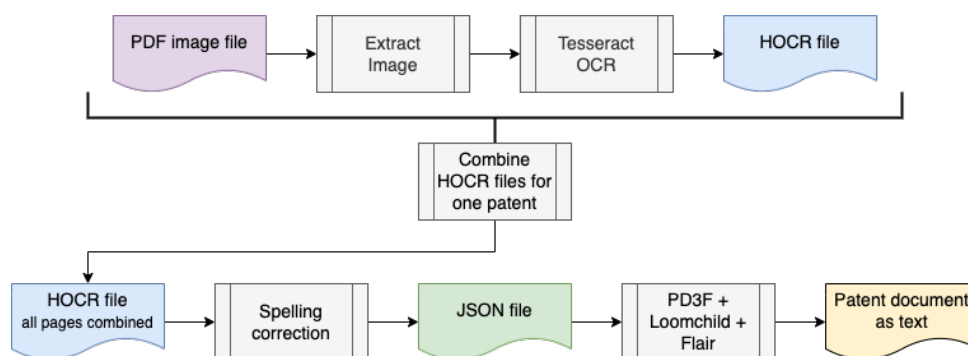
PDF image file

Extract Image

Tesseract OCR

HOCR file

Combine HOCR files for one patent

HOCR file all pages combined

Spelling correction

JSON file

PD3F + Loomchild + Flair

Patent document as text